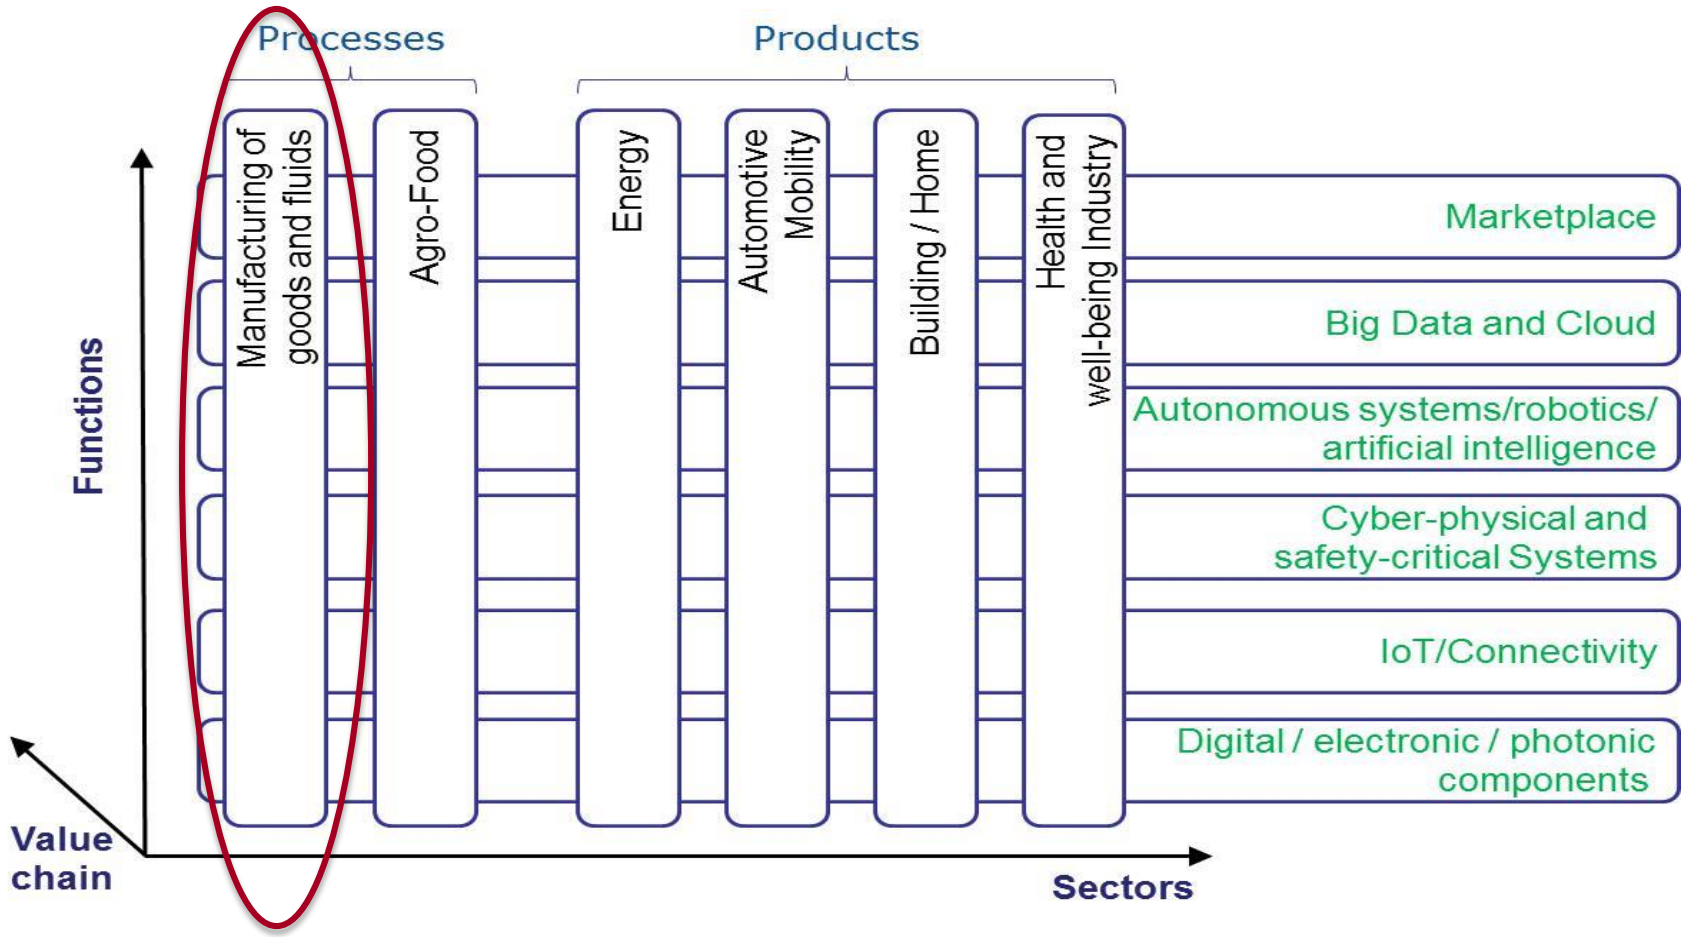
Processes

Products

Manufacturing of goods and fluids

Agro-Food

Energy

Automotive Mobility

Building / Home

Health and well-being Industry

Functions

Marketplace

Big Data and Cloud

Autonomous systems/robotics/ artificial intelligence

Cyber-physical and safety-critical Systems

IoT/Connectivity

Digital / electronic / photonic components

Value chain

Sectors